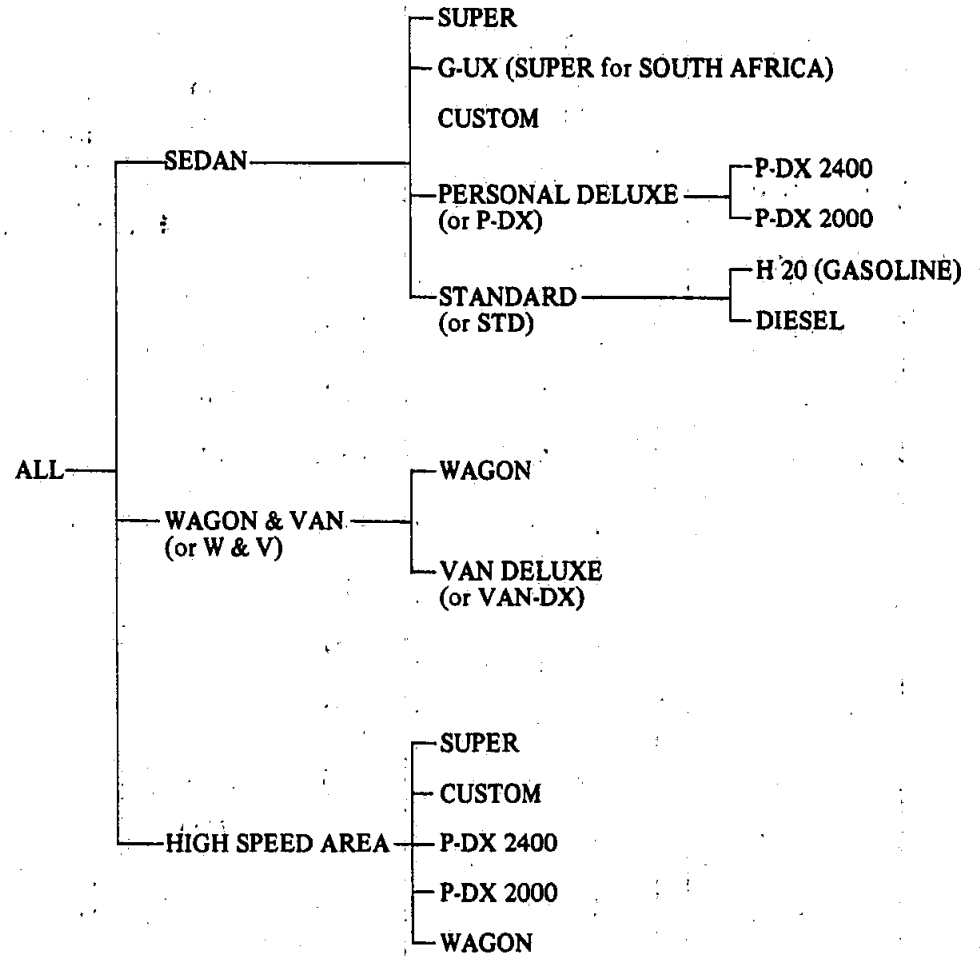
SUPER
G-UX (SUPER for SOUTH AFRICA)
CUSTOM
PERSONAL DELUXE (or P-DX)
P-DX 2400
P-DX 2000
STANDARD (or STD)
H 20 (GASOLINE)
DIESEL

SEDAN

ALL

WAGON & VAN (or W & V)
WAGON
VAN DELUXE (or VAN-DX)

HIGH SPEED AREA
SUPER
CUSTOM
P-DX 2400
P-DX 2000
WAGON